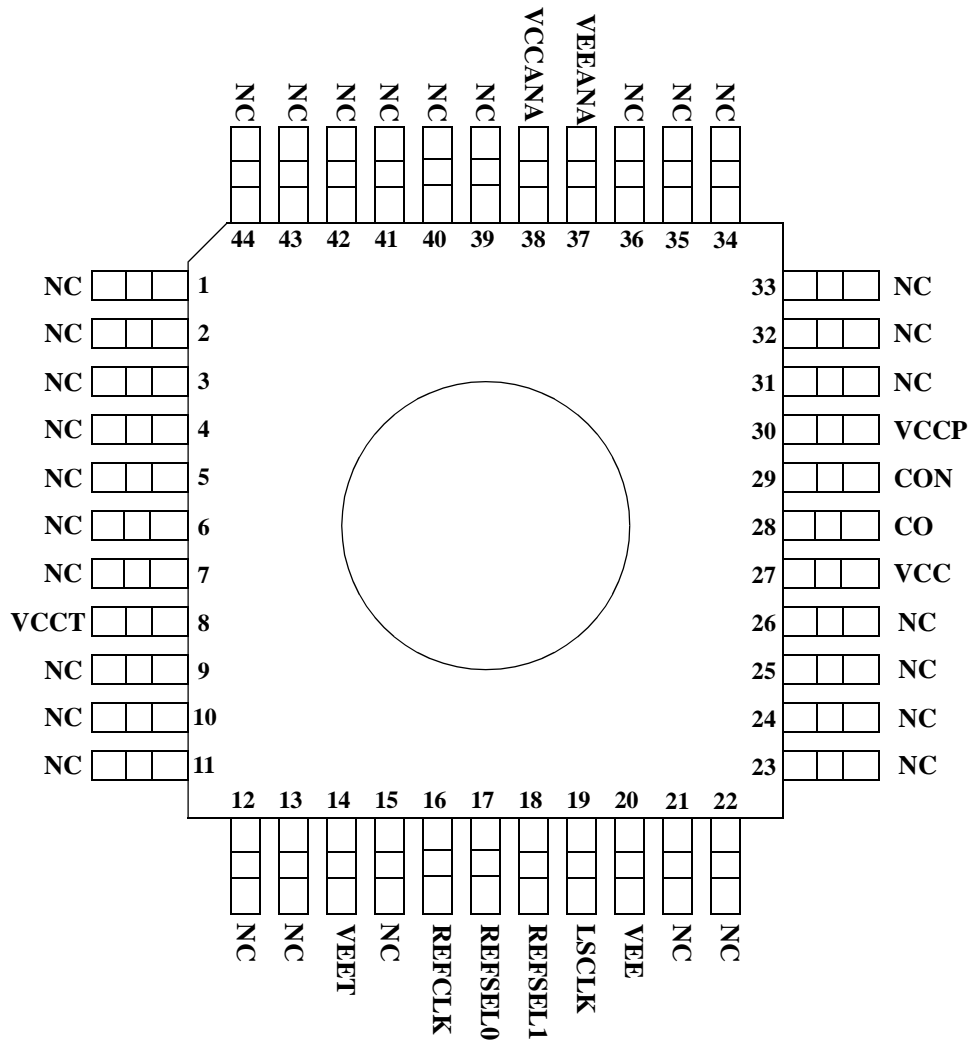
NC NC NC NC NC NC VCCANA VEEANA NC NC NC

44 43 42 41 40 39 38 37 36 35 34

NC 1
NC 2
NC 3
NC 4
NC 5
NC 6
NC 7
VCCT 8
NC 9
NC 10
NC 11

33 NC
32 NC
31 NC
30 VCCP
29 CON
28 CO
27 VCC
26 NC
25 NC
24 NC
23 NC

12 13 14 15 16 17 18 19 20 21 22

NC NC VEET NC REFCLK REFSEL0 REFSEL1 LSCLK VEE NC NC